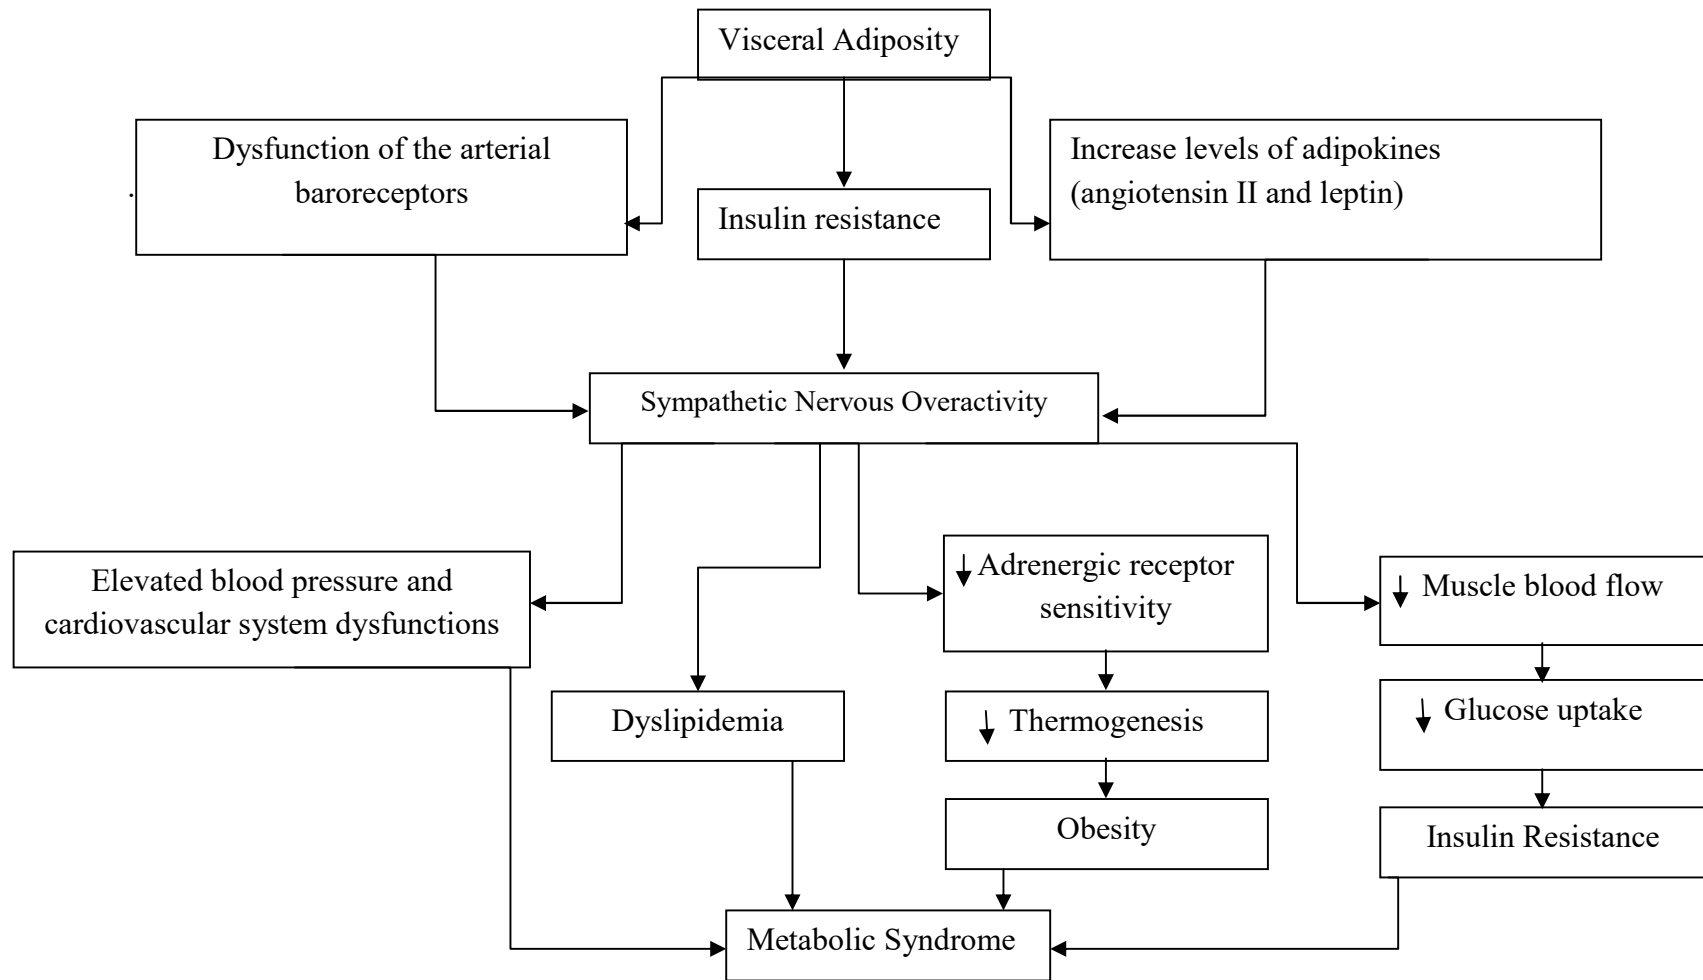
Visceral Adiposity

Dysfunction of the arterial baroreceptors

Insulin resistance

Increase levels of adipokines (angiotensin II and leptin)

Sympathetic Nervous Overactivity

Elevated blood pressure and cardiovascular system dysfunctions

Dyslipidemia

↓ Adrenergic receptor sensitivity

↓ Thermogenesis

Obesity

↓ Muscle blood flow

↓ Glucose uptake

Insulin Resistance

Metabolic Syndrome